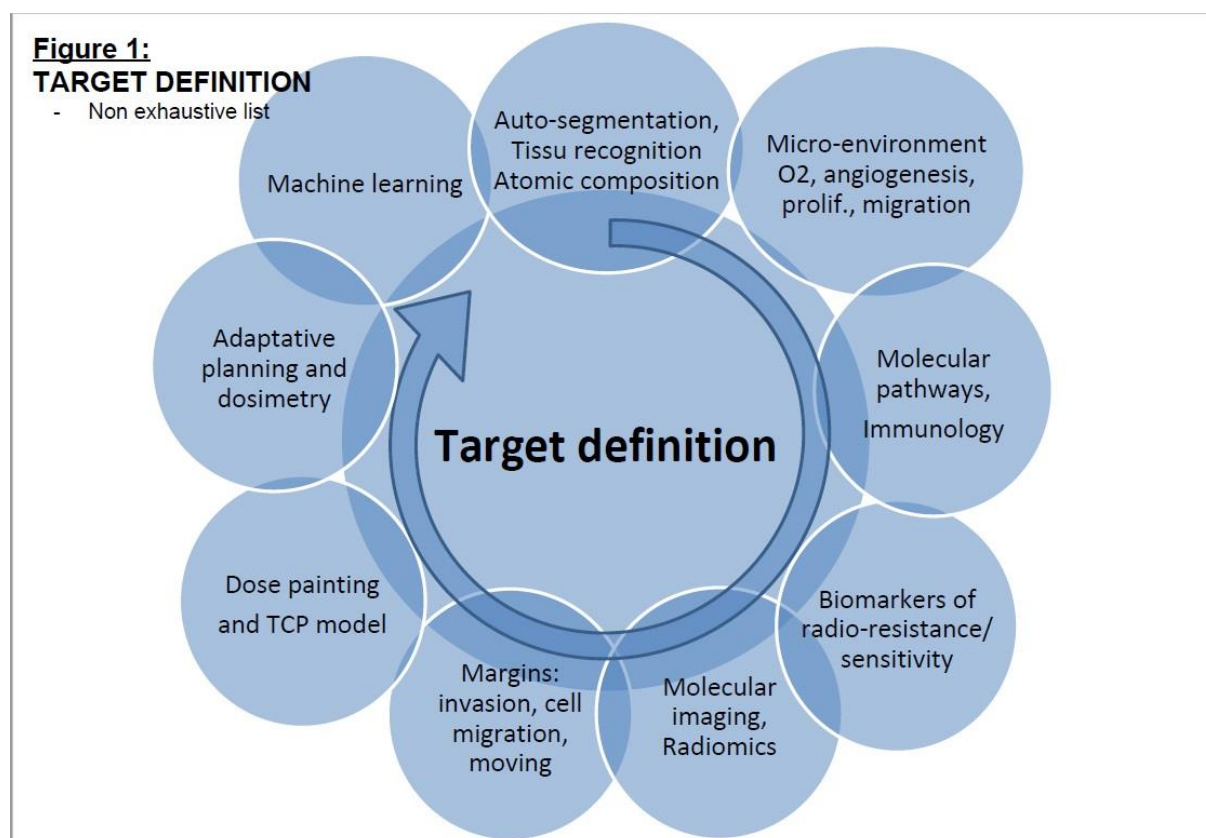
Figure 1:
TARGET DEFINITION
- Non exhaustive list

Machine learning

Auto-segmentation, Tissu recognition Atomic composition

Micro-environment O2, angiogenesis, prolif., migration

Molecular pathways, Immunology

Biomarkers of radio-resistance/ sensitivity

Molecular imaging, Radiomics

Margins: invasion, cell migration, moving

Dose painting and TCP model

Adaptative planning and dosimetry

Target definition